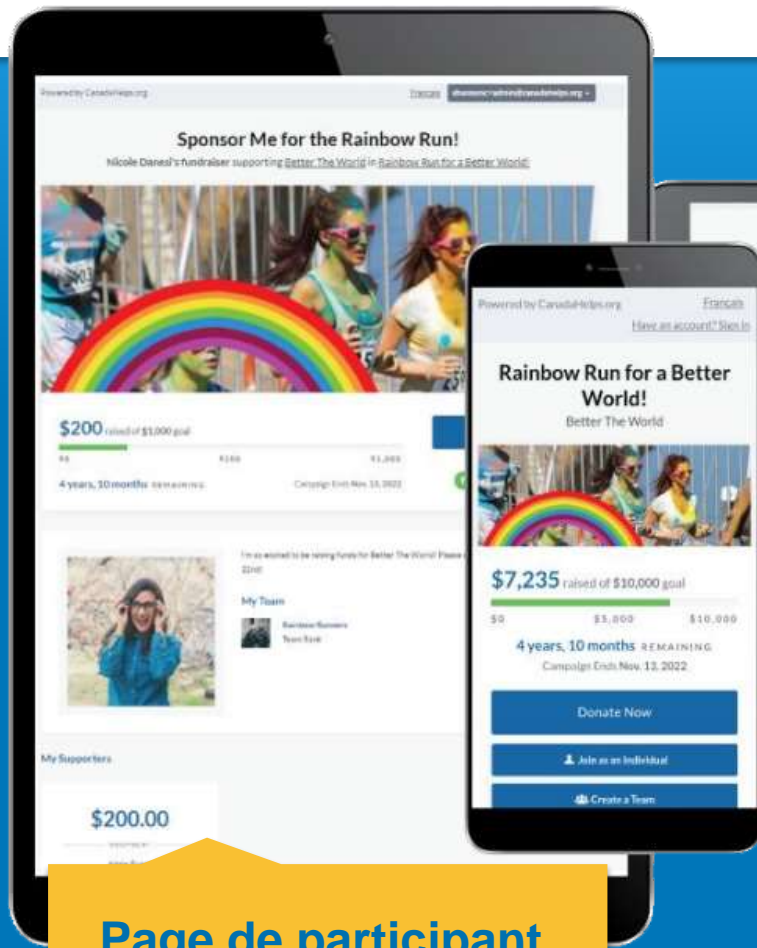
Powered by CanadaHelps.org

Français

Sponsor Me for the Rainbow Run!

Nicole Danesi's fundraiser supporting Better The World in Rainbow Run for a Better World!

$200 raised of $1,000 goal

$0 $500 $1,000

4 years, 10 months REMAINING

Campaign Ends Nov. 13, 2022

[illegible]

My Team

Rainbow Runners

Team Rank

My Supporters

$200.00

Powered by CanadaHelps.org

Français

Have an account? Sign in

Rainbow Run for a Better World!

Better The World

$7,235 raised of $10,000 goal

$0 $5,000 $10,000

4 years, 10 months REMAINING

Campaign Ends Nov. 13, 2022

Donate Now

Join as an Individual

Create a Team

Page de participant